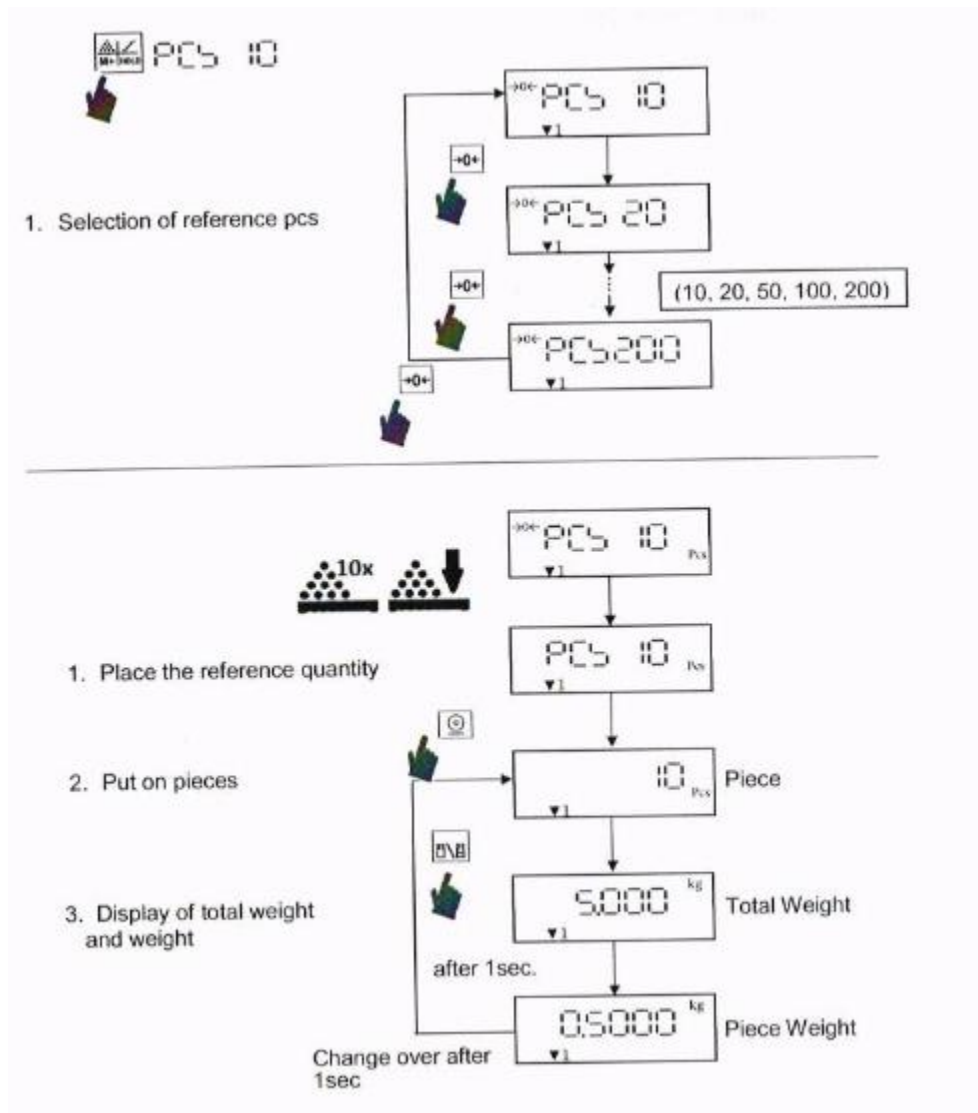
M+ HOLD PCS 10

→0← PCS 10
▼1

→0←

1. Selection of reference pcs

→0← PCS 20
▼1

→0←

(10, 20, 50, 100, 200)

→0← PCS200
▼1

→0←

→0← PCS 10 Pcs
▼1

10x

1. Place the reference quantity

PCS 10 Pcs
▼1

2. Put on pieces

10 Pcs Piece
▼1

3. Display of total weight and weight

5.000 kg Total Weight
▼1

after 1sec.

0.5000 kg Piece Weight
▼1

Change over after 1sec